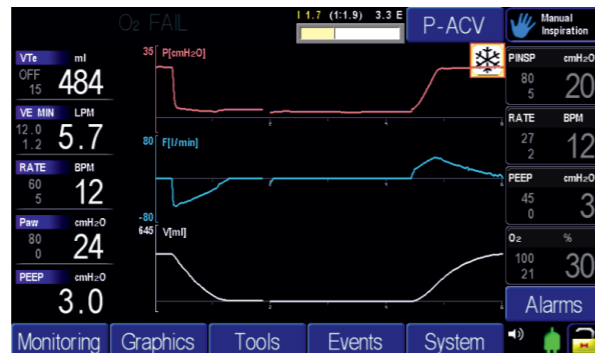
O2 FAIL

I 1.7 (1:1.9) 3.3 E

P-ACV

Manual Inspiration

VTe ml
OFF
15
484

VE MIN LPM
12.0
1.2
5.7

RATE BPM
60
5
12

Paw cmH2O
80
0
24

PEEP cmH2O
3.0

35 P[cmH2O]

80 F[l/min]

-80

645 V[ml]

PINSP cmH2O
80
5
20

RATE BPM
27
2
12

PEEP cmH2O
45
0
3

O2 %
100
21
30

Alarms

Monitoring
Graphics
Tools
Events
System